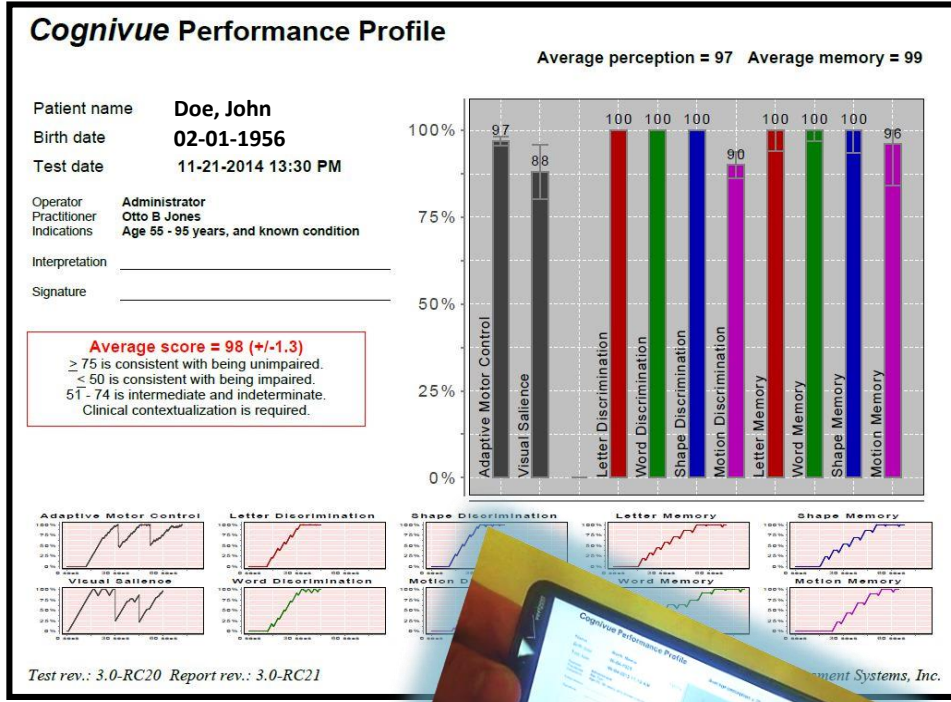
Cognivue Performance Profile

Average perception = 97 Average memory = 99

Patient name Doe, John
Birth date 02-01-1956
Test date 11-21-2014 13:30 PM

Operator Administrator
Practitioner Otto B Jones
Indications Age 55 - 95 years, and known condition

Interpretation

Signature

Average score = 98 (+/-1.3)
$\geq$ 75 is consistent with being unimpaired.
$\leq$ 50 is consistent with being impaired.
51 - 74 is intermediate and indeterminate.
Clinical contextualization is required.

100%
75%
50%
25%
0%

97 88 100 100 100 90 100 100 100 96

Adaptive Motor Control
Visual Salience
Letter Discrimination
Word Discrimination
Shape Discrimination
Motion Discrimination
Letter Memory
Word Memory
Shape Memory
Motion Memory

Adaptive Motor Control
Letter Discrimination
Shape Discrimination
Letter Memory
Shape Memory
Visual Salience
Word Discrimination
Motion D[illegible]
Word Memory
Motion Memory

Cognivue Performance Profile

Test rev.: 3.0-RC20 Report rev.: 3.0-RC21

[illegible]ment Systems, Inc.